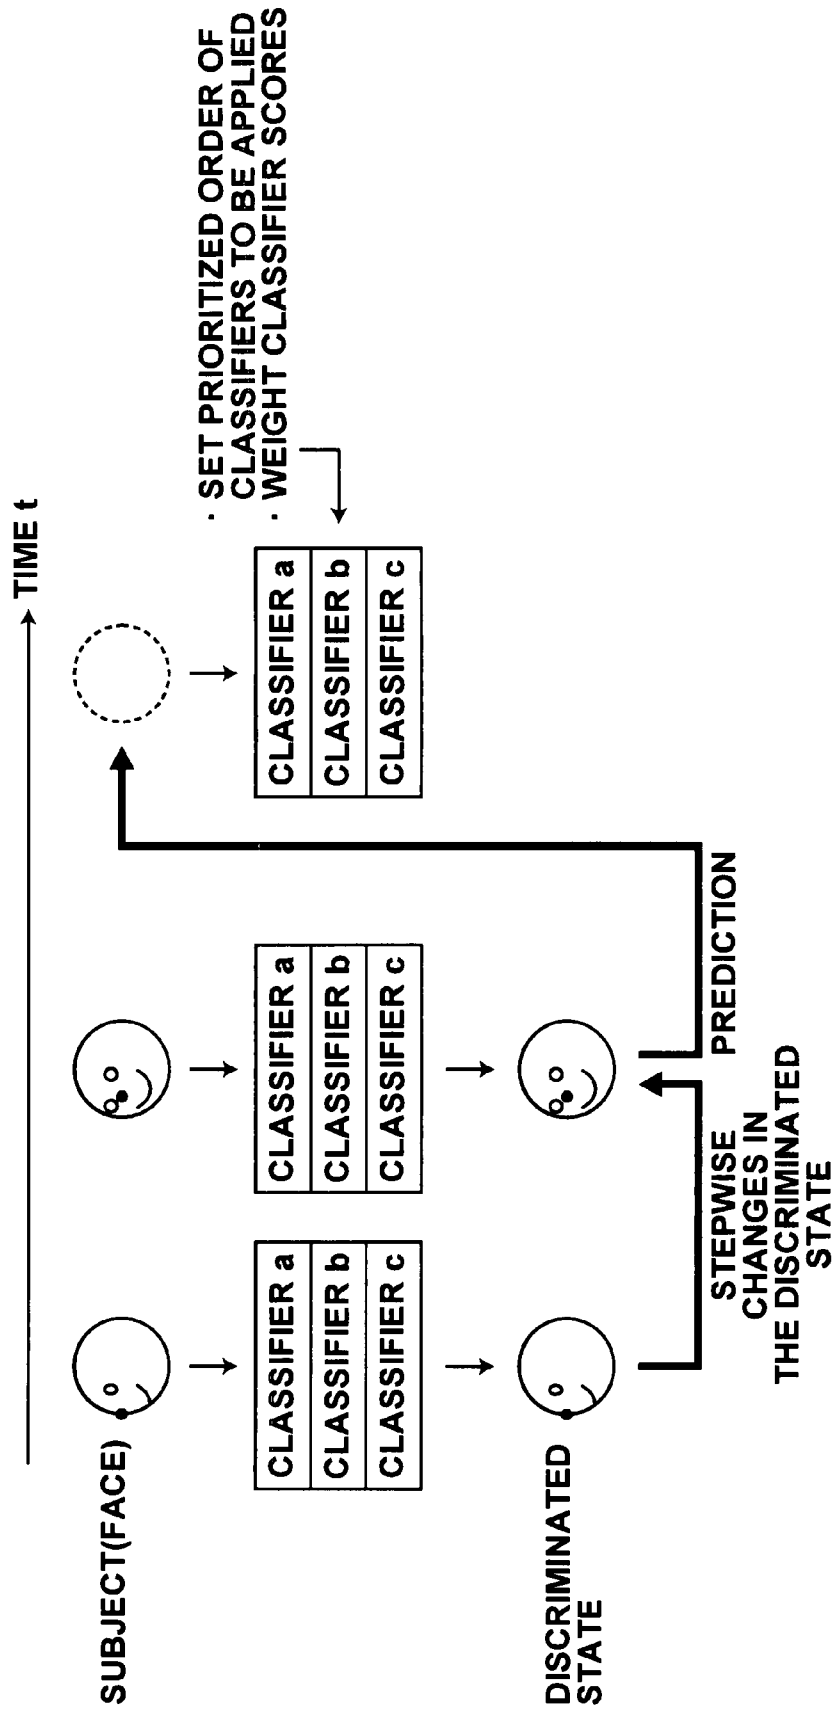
TIME t

SUBJECT(FACE)

CLASSIFIER a
CLASSIFIER b
CLASSIFIER c

CLASSIFIER a
CLASSIFIER b
CLASSIFIER c

CLASSIFIER a
CLASSIFIER b
CLASSIFIER c

· SET PRIORITIZED ORDER OF CLASSIFIERS TO BE APPLIED
· WEIGHT CLASSIFIER SCORES

DISCRIMINATED STATE

STEPWISE CHANGES IN THE DISCRIMINATED STATE

PREDICTION